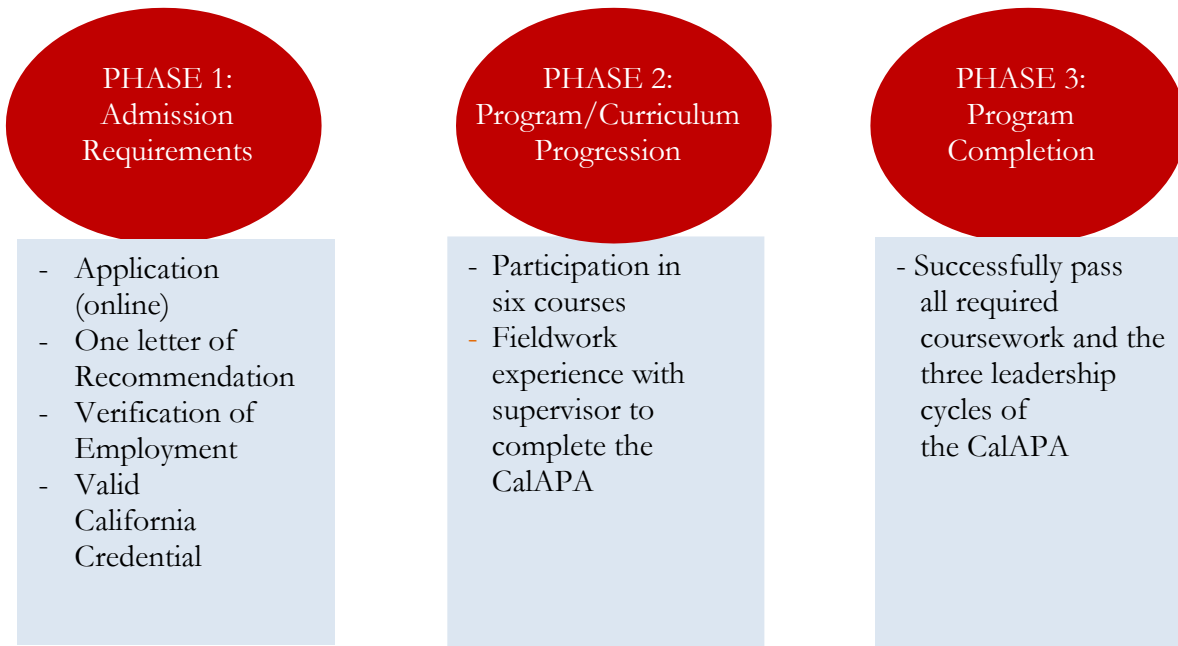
PHASE 1: Admission Requirements

- Application (online)
- One letter of Recommendation
- Verification of Employment
- Valid California Credential

PHASE 2: Program/Curriculum Progression

- Participation in six courses
- Fieldwork experience with supervisor to complete the CalAPA

PHASE 3: Program Completion

- Successfully pass all required coursework and the three leadership cycles of the CalAPA